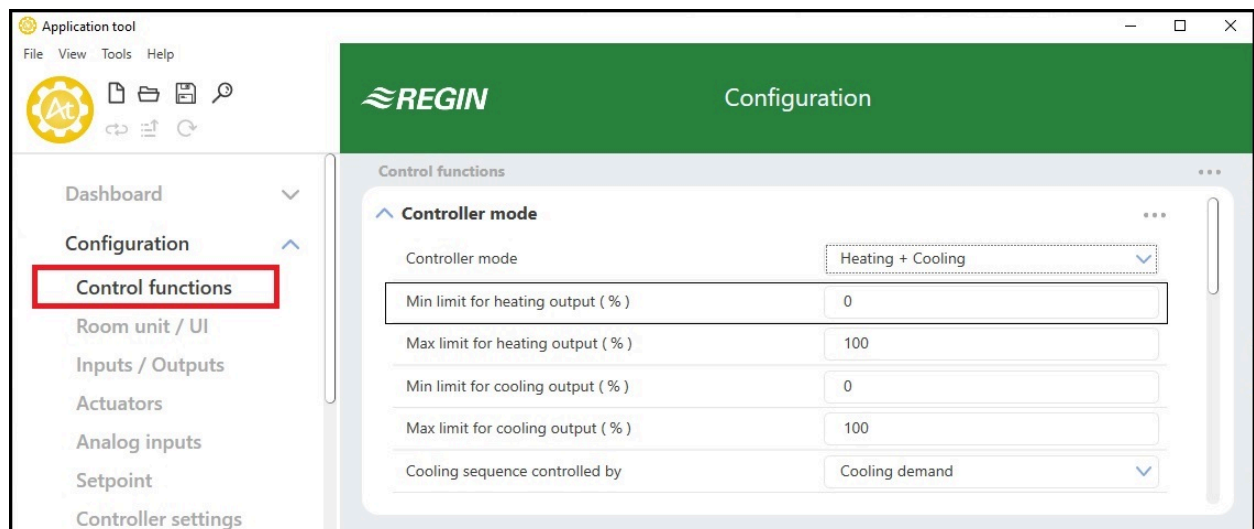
Application tool

File View Tools Help

At

REGIN

Configuration

Dashboard

Configuration

Control functions

Room unit / UI

Inputs / Outputs

Actuators

Analog inputs

Setpoint

Controller settings

Control functions

Controller mode

| | |
|---|---|
| Controller mode | Heating + Cooling |
| Min limit for heating output ( % ) | 0 |
| Max limit for heating output ( % ) | 100 |
| Min limit for cooling output ( % ) | 0 |
| Max limit for cooling output ( % ) | 100 |
| Cooling sequence controlled by | Cooling demand |